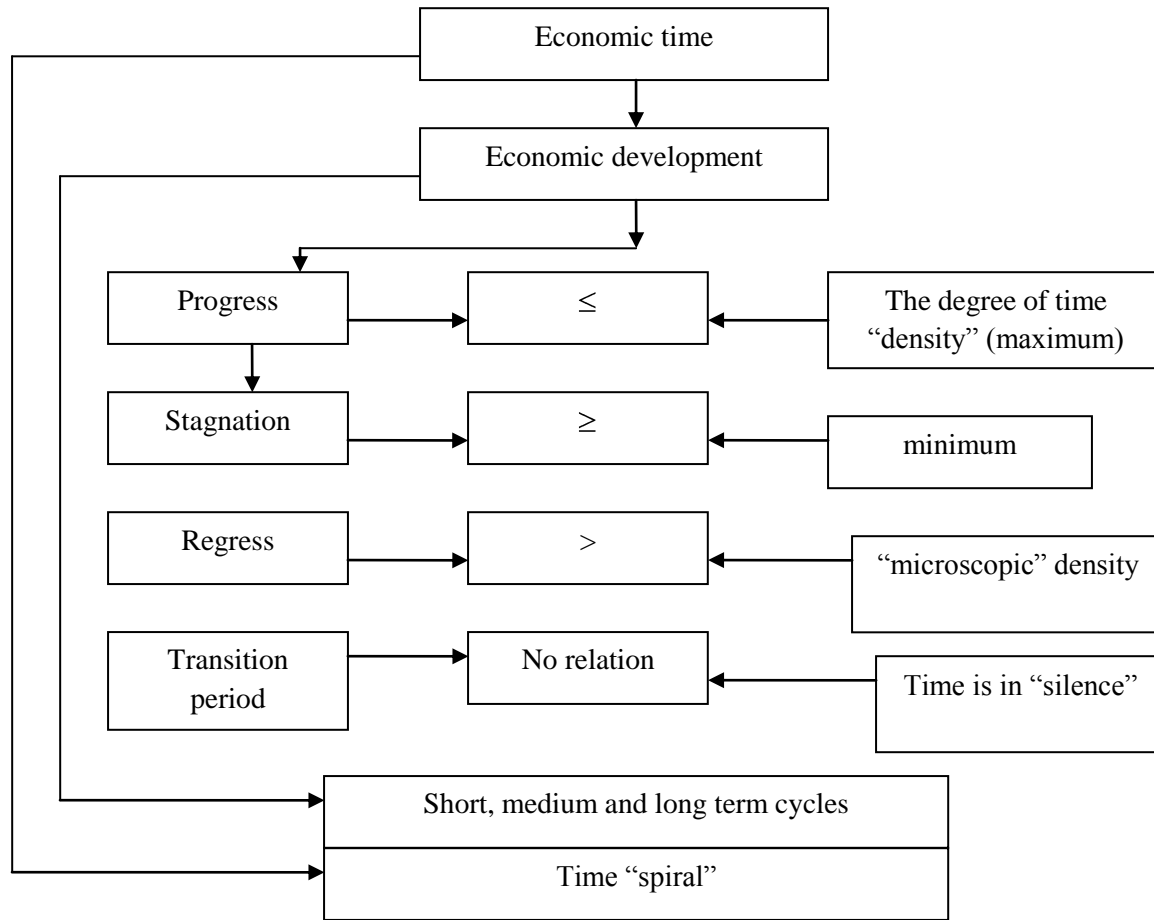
Economic time

Economic development

Progress

$\leq$

The degree of time “density” (maximum)

Stagnation

$\geq$

minimum

Regress

$>$

“microscopic” density

Transition period

No relation

Time is in “silence”

Short, medium and long term cycles

Time “spiral”